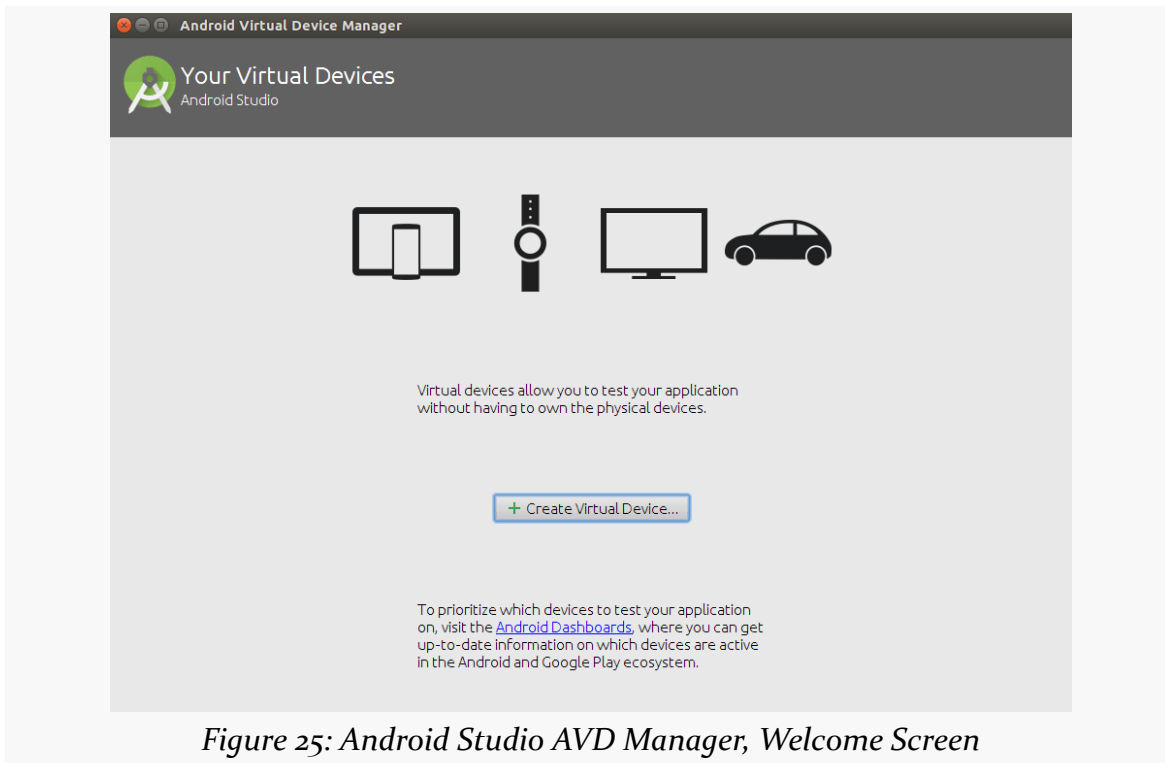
Android Virtual Device Manager

Your Virtual Devices
Android Studio

Virtual devices allow you to test your application without having to own the physical devices.

+ Create Virtual Device...

To prioritize which devices to test your application on, visit the Android Dashboards, where you can get up-to-date information on which devices are active in the Android and Google Play ecosystem.

Figure 25: Android Studio AVD Manager, Welcome Screen